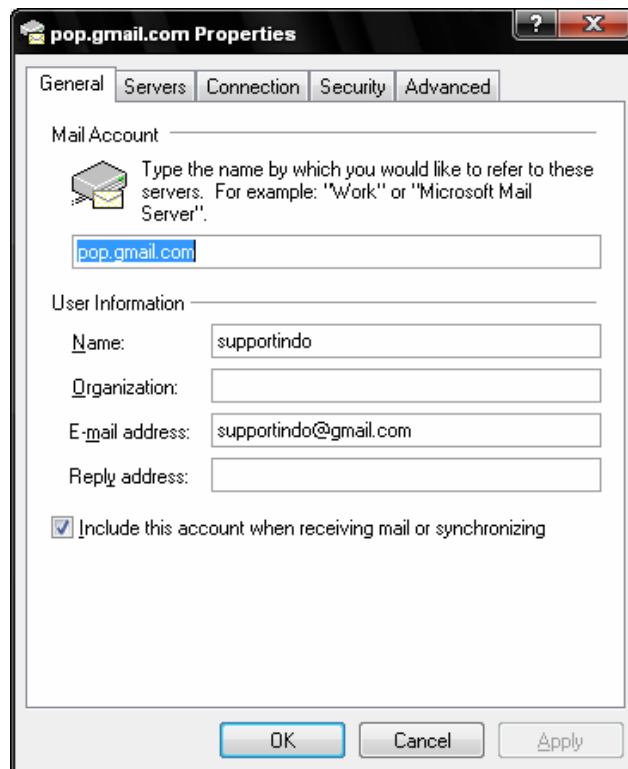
pop.gmail.com Properties

? X

General Servers Connection Security Advanced

Mail Account

Type the name by which you would like to refer to these servers. For example: "Work" or "Microsoft Mail Server".

pop.gmail.com

User Information

Name: supportindo

Organization:

E-mail address: supportindo@gmail.com

Reply address:

Include this account when receiving mail or synchronizing

OK Cancel Apply